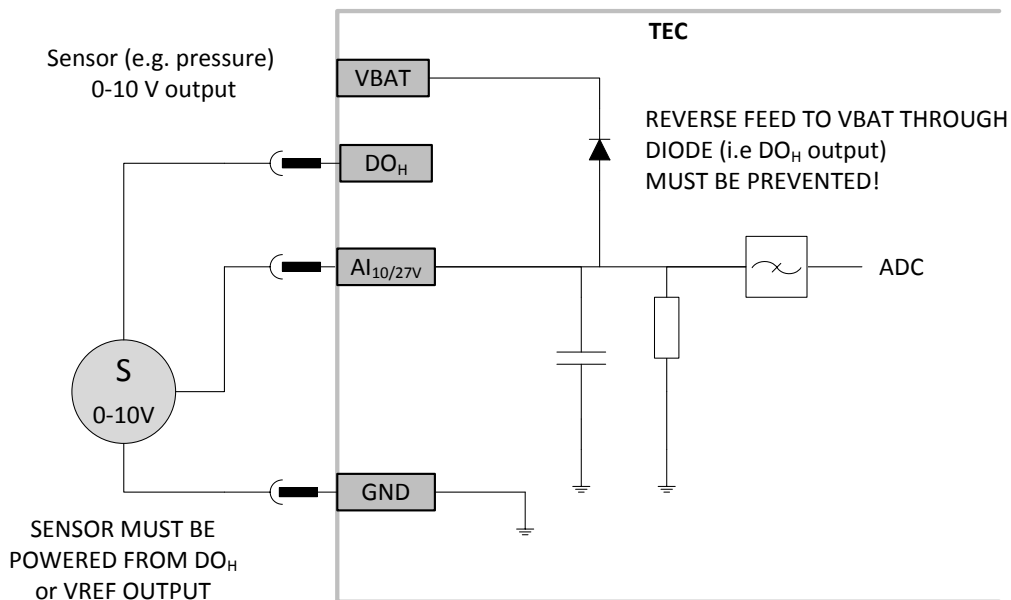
TEC

Sensor (e.g. pressure) 0-10 V output

VBAT

REVERSE FEED TO VBAT THROUGH DIODE (i.e DO$_H$ output) MUST BE PREVENTED!

DO$_H$

AI$_{10/27V}$

ADC

S
0-10V

GND

SENSOR MUST BE POWERED FROM DO$_H$ or VREF OUTPUT